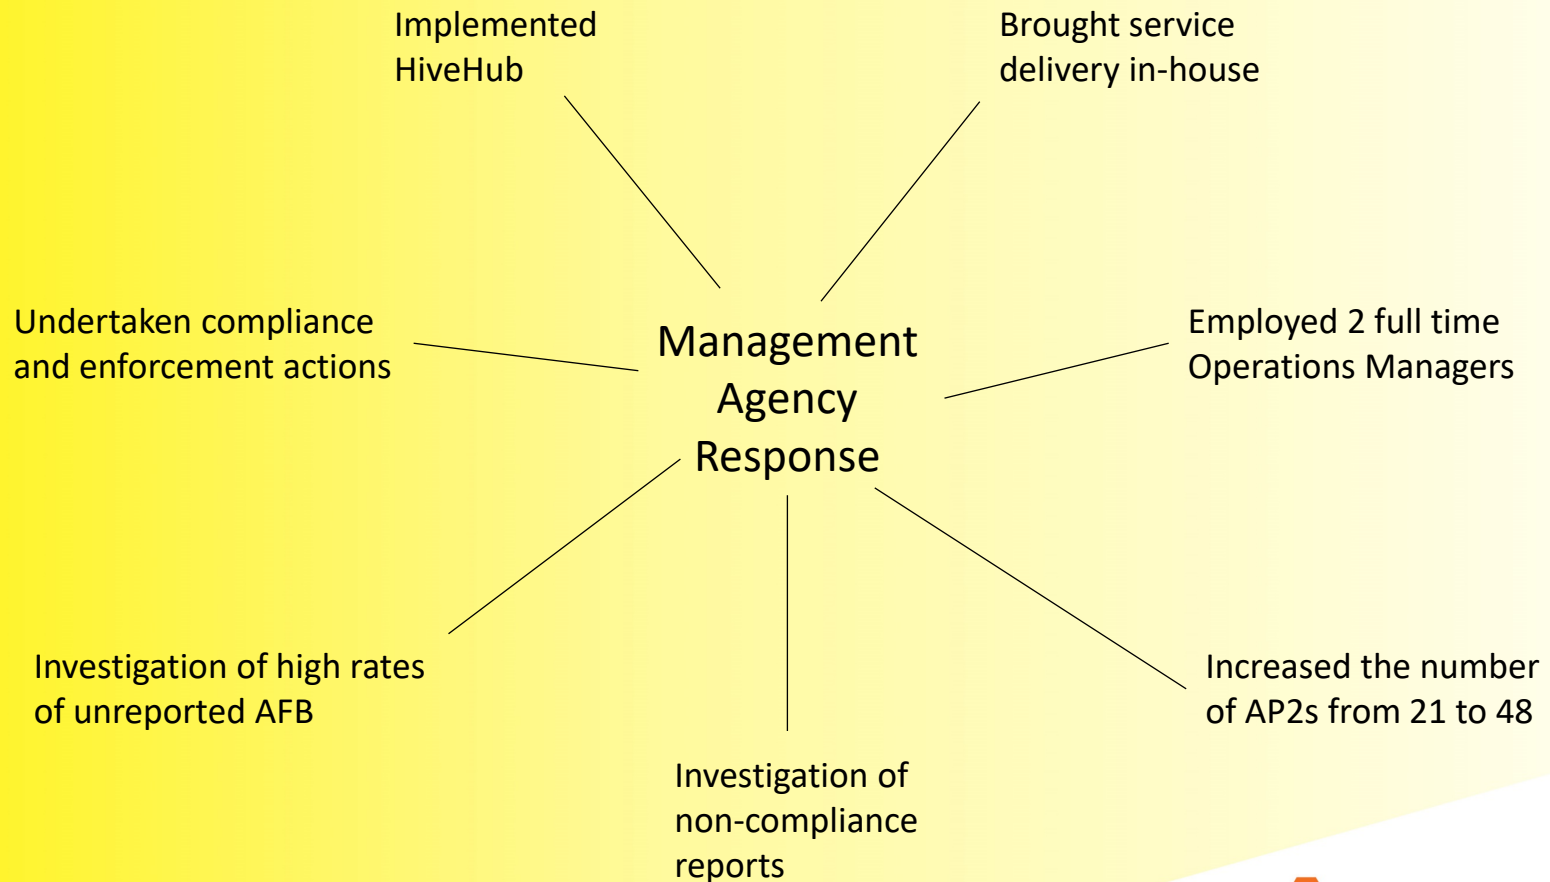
Implemented HiveHub

Brought service delivery in-house

Undertaken compliance and enforcement actions

Management Agency Response

Employed 2 full time Operations Managers

Investigation of high rates of unreported AFB

Increased the number of AP2s from 21 to 48

Investigation of non-compliance reports